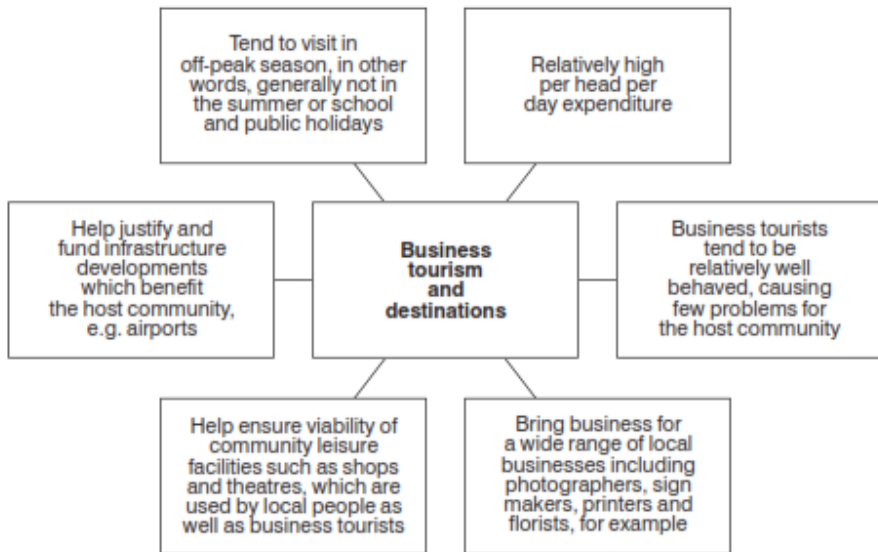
Tend to visit in off-peak season, in other words, generally not in the summer or school and public holidays

Relatively high per head per day expenditure

Help justify and fund infrastructure developments which benefit the host community, e.g. airports

**Business tourism and destinations**

Business tourists tend to be relatively well behaved, causing few problems for the host community

Help ensure viability of community leisure facilities such as shops and theatres, which are used by local people as well as business tourists

Bring business for a wide range of local businesses including photographers, sign makers, printers and florists, for example